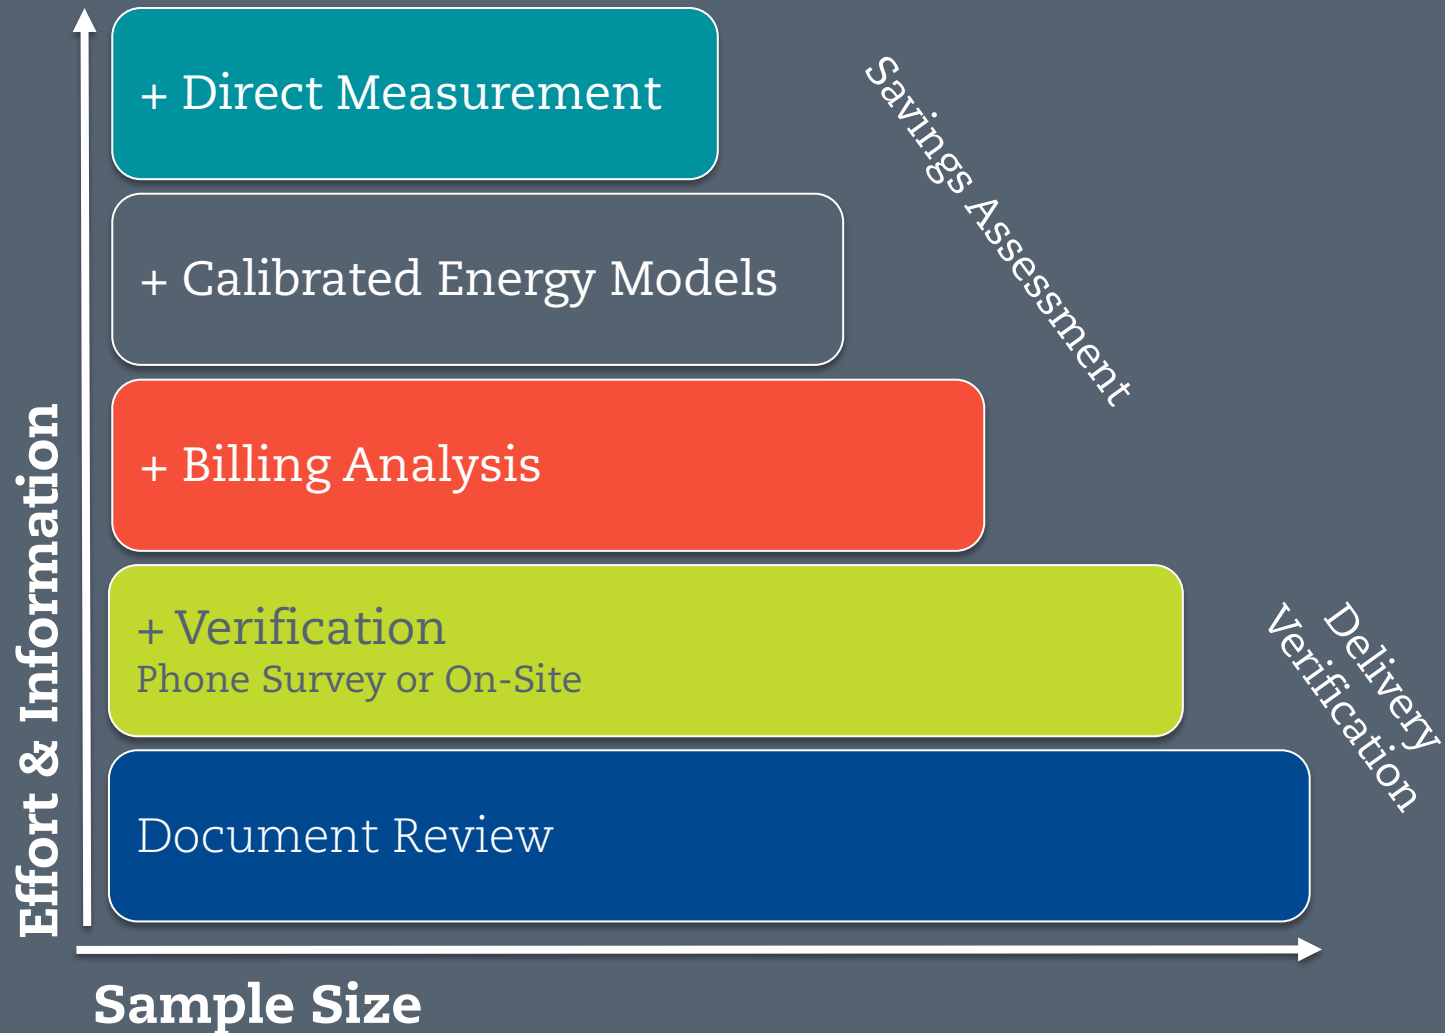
Effort & Information

+ Direct Measurement

+ Calibrated Energy Models

+ Billing Analysis

+ Verification
Phone Survey or On-Site

Document Review

Savings Assessment

Delivery Verification

Sample Size